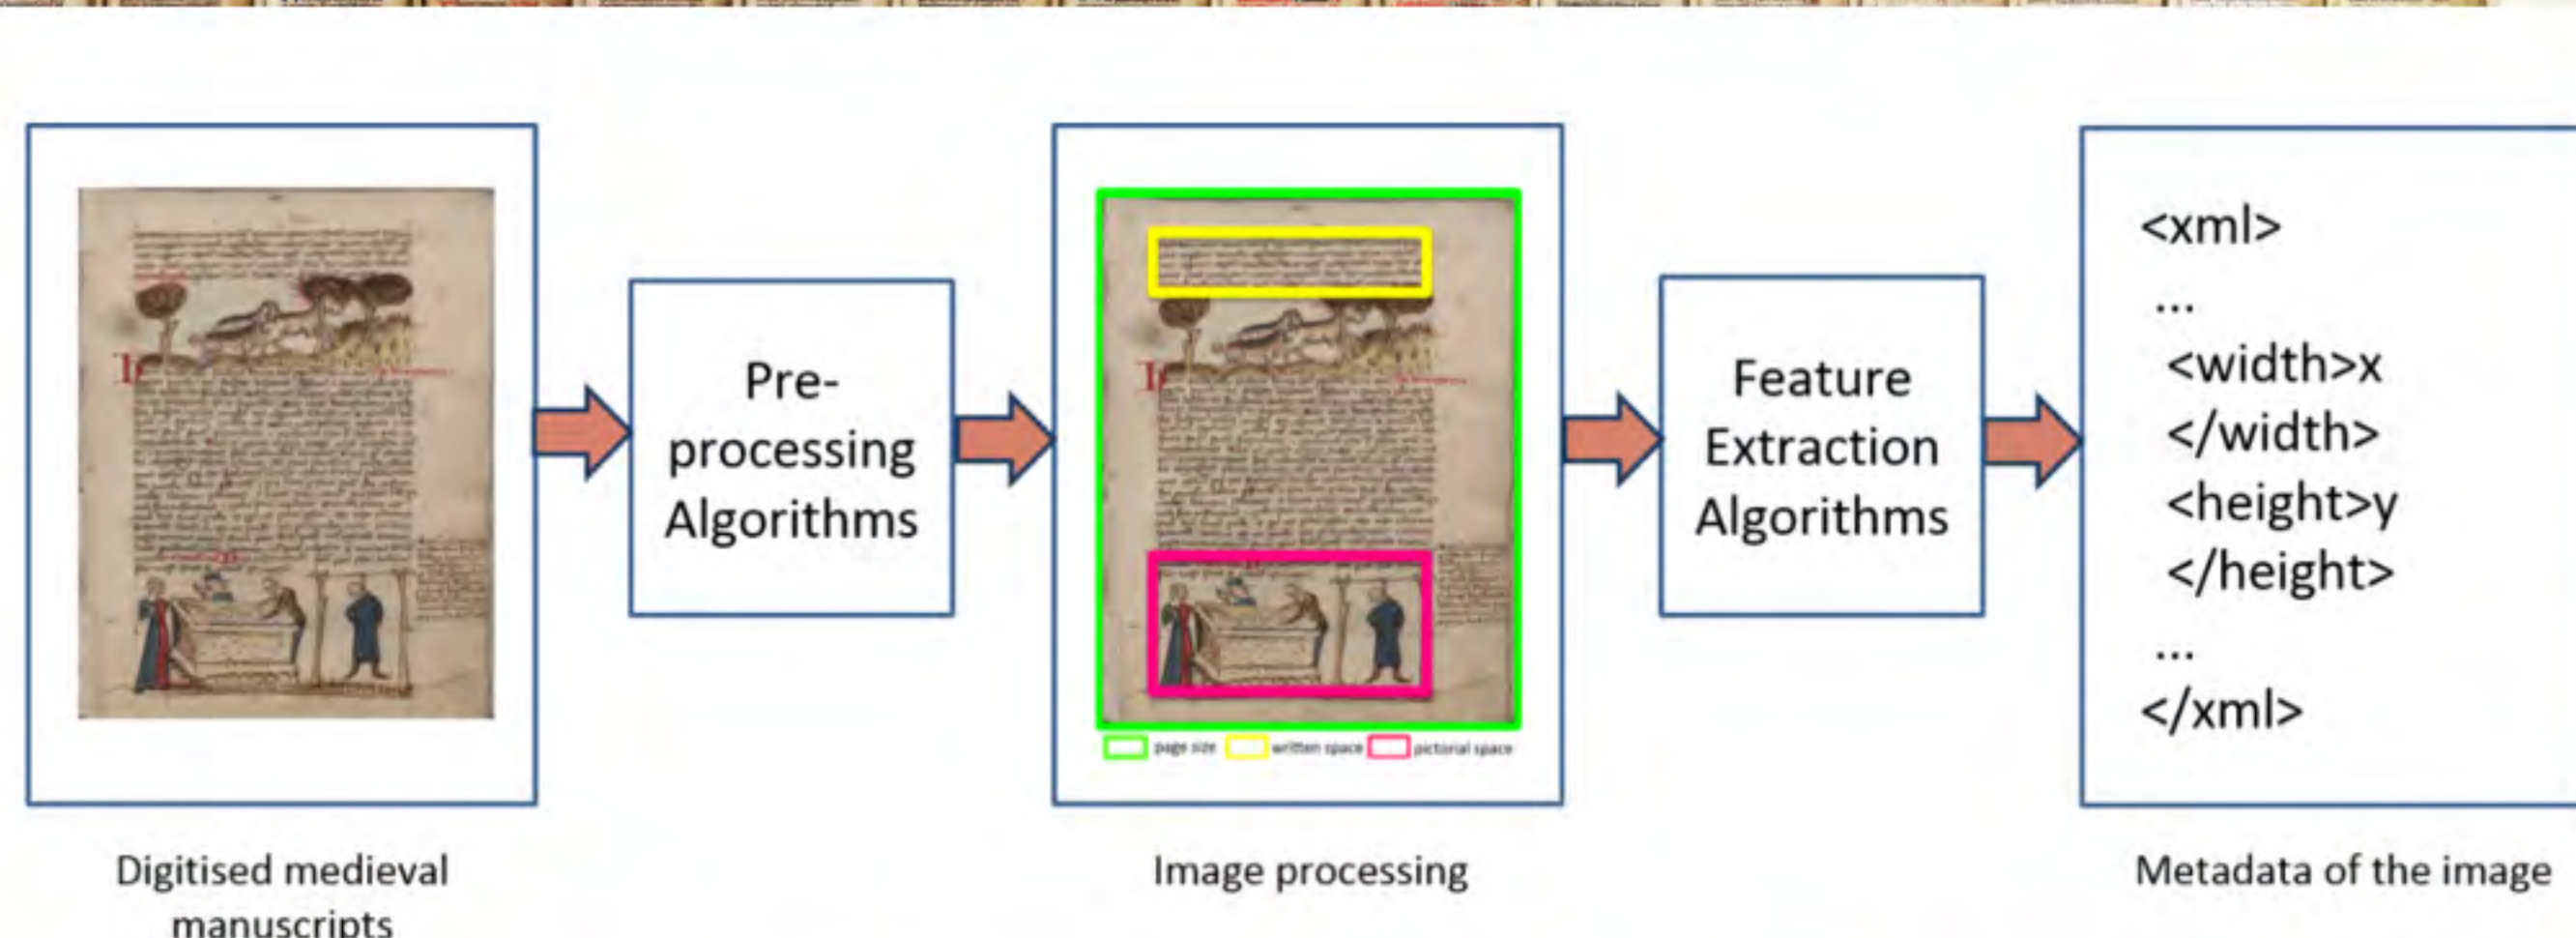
Digitised medieval manuscripts

Pre-processing Algorithms

page size written space pictorial space

Image processing

Feature Extraction Algorithms

<xml>
...
<width>x
</width>
<height>y
</height>
...
</xml>

Metadata of the image